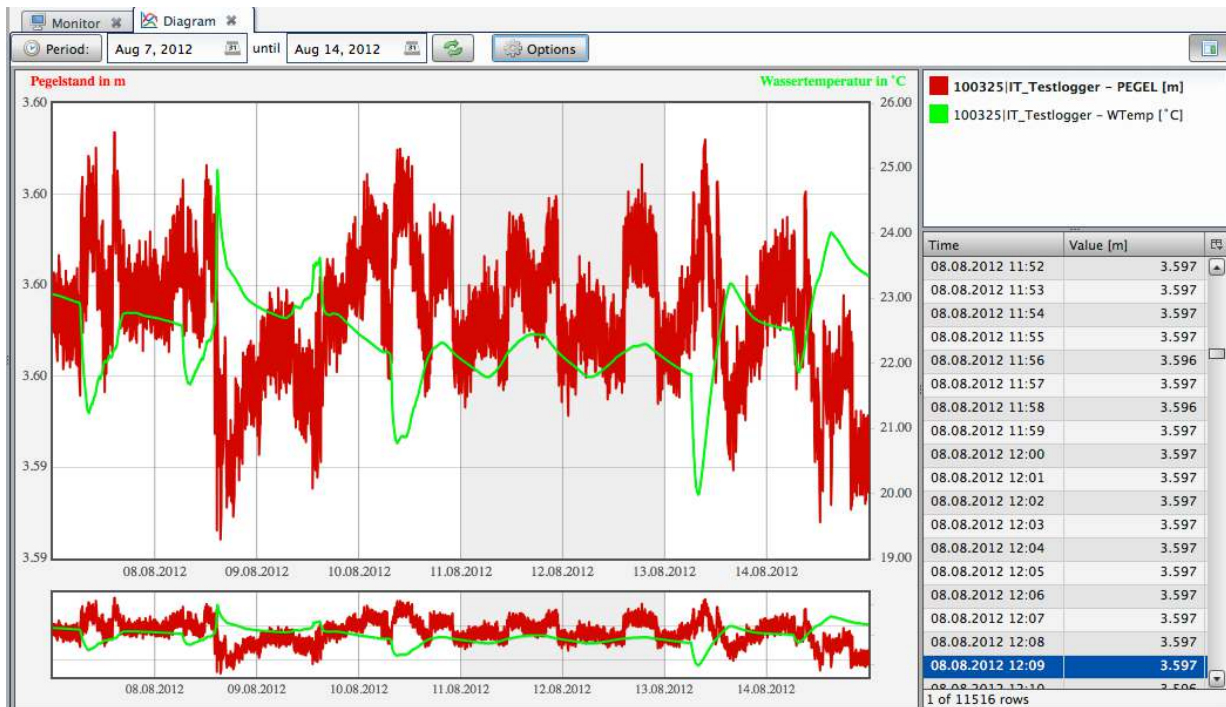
Monitor
Diagram

Period: Aug 7, 2012 until Aug 14, 2012 Options

Pegelstand in m
Wassertemperatur in °C

3.60
3.60
3.60
3.60
3.59
3.59

26.00
25.00
24.00
23.00
22.00
21.00
20.00
19.00

08.08.2012 09.08.2012 10.08.2012 11.08.2012 12.08.2012 13.08.2012 14.08.2012

08.08.2012 09.08.2012 10.08.2012 11.08.2012 12.08.2012 13.08.2012 14.08.2012

100325|IT_Testlogger - PEGEL [m]
100325|IT_Testlogger - WTemp [°C]

| Time | Value [m] |
|---|---|
| 08.08.2012 11:52 | 3.597 |
| 08.08.2012 11:53 | 3.597 |
| 08.08.2012 11:54 | 3.597 |
| 08.08.2012 11:55 | 3.597 |
| 08.08.2012 11:56 | 3.596 |
| 08.08.2012 11:57 | 3.597 |
| 08.08.2012 11:58 | 3.596 |
| 08.08.2012 11:59 | 3.597 |
| 08.08.2012 12:00 | 3.597 |
| 08.08.2012 12:01 | 3.597 |
| 08.08.2012 12:02 | 3.597 |
| 08.08.2012 12:03 | 3.597 |
| 08.08.2012 12:04 | 3.597 |
| 08.08.2012 12:05 | 3.597 |
| 08.08.2012 12:06 | 3.597 |
| 08.08.2012 12:07 | 3.597 |
| 08.08.2012 12:08 | 3.597 |
| 08.08.2012 12:09 | 3.597 |
| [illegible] | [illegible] |

1 of 11516 rows